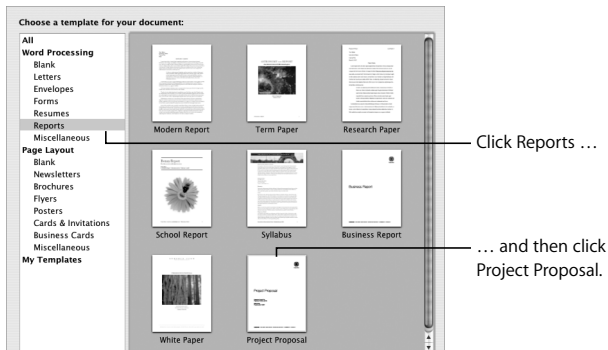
Choose a template for your document:

All
Word Processing
Blank
Letters
Envelopes
Forms
Resumes
Reports
Miscellaneous
Page Layout
Blank
Newsletters
Brochures
Flyers
Posters
Cards & Invitations
Business Cards
Miscellaneous
My Templates

Modern Report
Term Paper
Research Paper
School Report
Syllabus
Business Report
White Paper
Project Proposal

Click Reports …

… and then click Project Proposal.